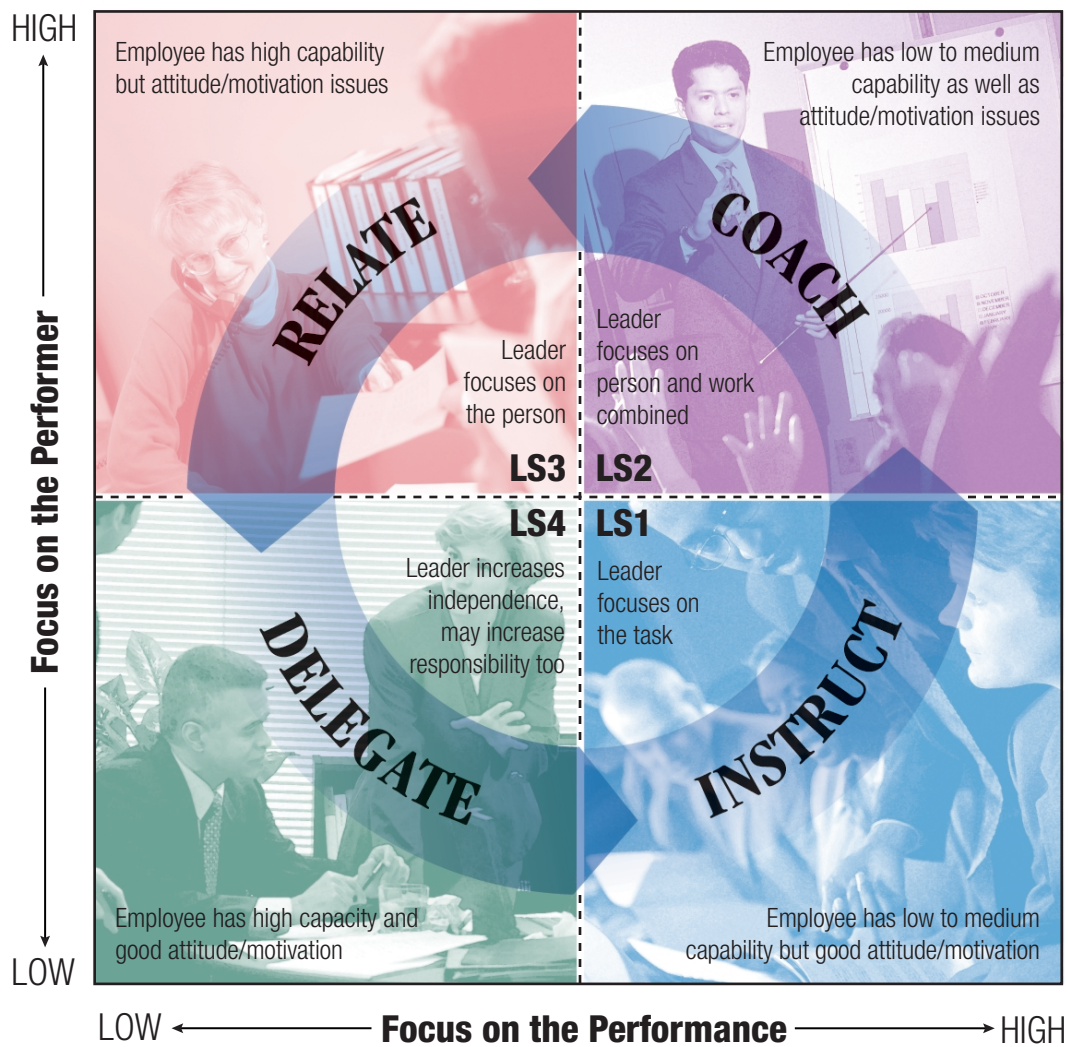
HIGH

Focus on the Performer

LOW

Employee has high capability but attitude/motivation issues

RELATE

Leader focuses on the person

LS3

Employee has low to medium capability as well as attitude/motivation issues

COACH

Leader focuses on person and work combined

LS2

LS4

Leader increases independence, may increase responsibility too

DELEGATE

Employee has high capacity and good attitude/motivation

LS1

Leader focuses on the task

INSTRUCT

Employee has low to medium capability but good attitude/motivation

LOW ← Focus on the Performance → HIGH